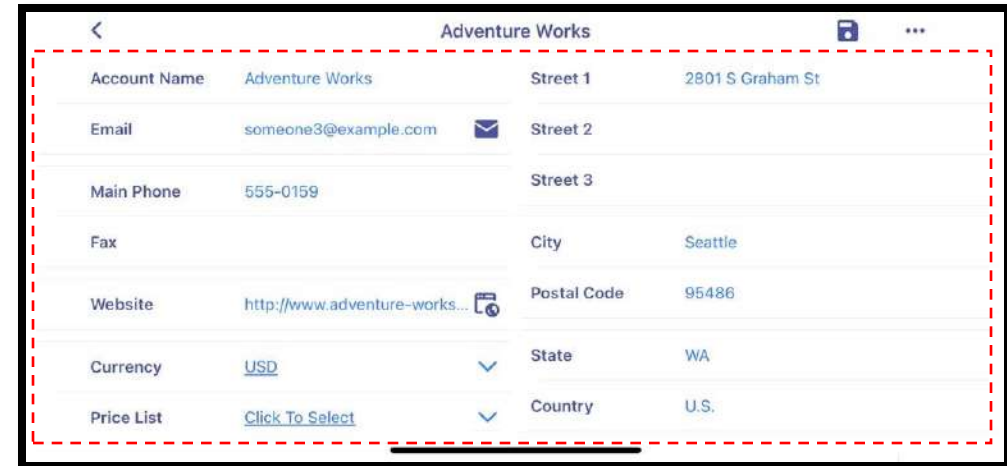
<

Adventure Works

•••

Account Name Adventure Works

Email someone3@example.com

Main Phone 555-0159

Fax

Website http://www.adventure-works...

Currency USD

Price List Click To Select

Street 1 2801 S Graham St

Street 2

Street 3

City Seattle

Postal Code 95486

State WA

Country U.S.